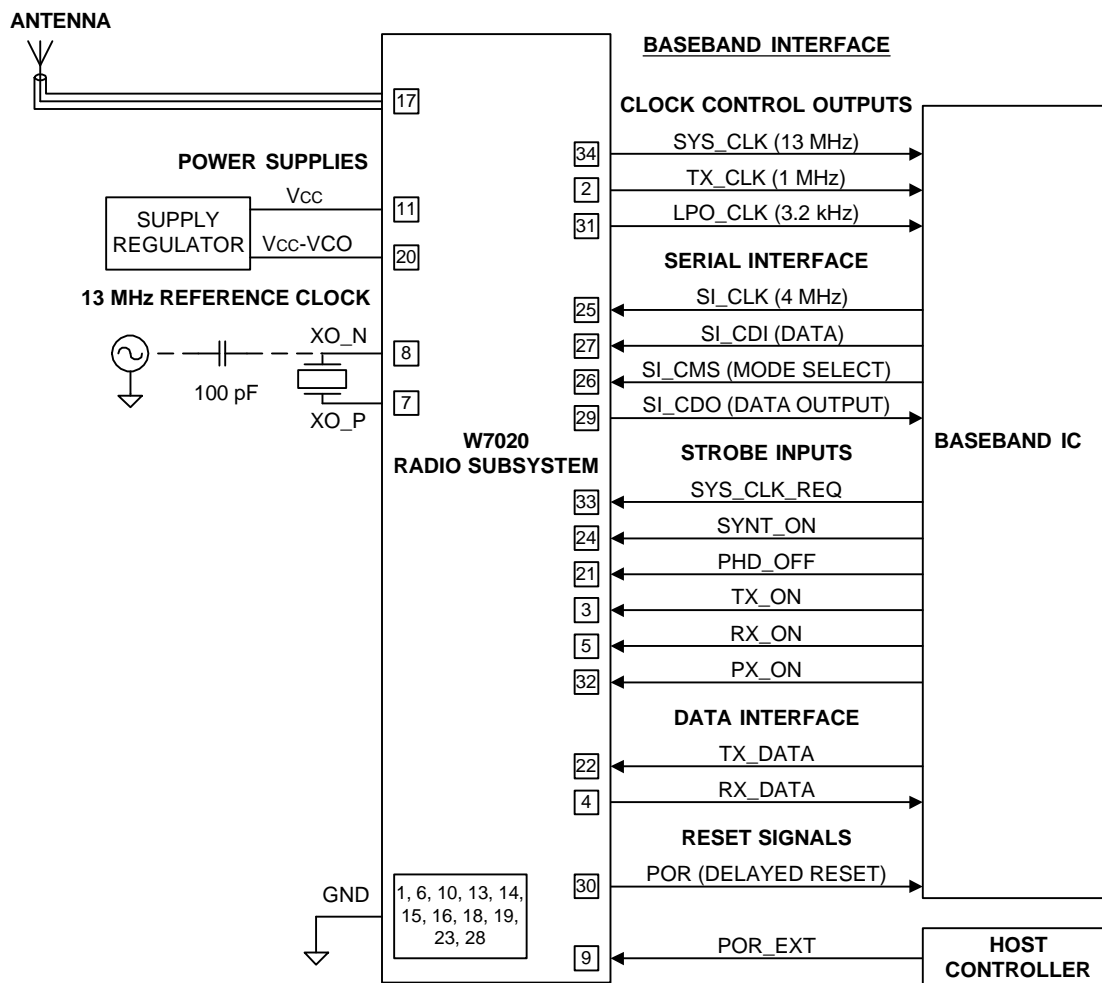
ANTENNA

BASEBAND INTERFACE

17

CLOCK CONTROL OUTPUTS

POWER SUPPLIES

34 SYS_CLK (13 MHz)

2 TX_CLK (1 MHz)

31 LPO_CLK (3.2 kHz)

SUPPLY REGULATOR

Vcc 11

Vcc-VCO 20

SERIAL INTERFACE

13 MHz REFERENCE CLOCK

25 SI_CLK (4 MHz)

XO_N 8

27 SI_CDI (DATA)

26 SI_CMS (MODE SELECT)

100 pF

7 XO_P

29 SI_CDO (DATA OUTPUT)

W7020 RADIO SUBSYSTEM

STROBE INPUTS

BASEBAND IC

33 SYS_CLK_REQ

24 SYNT_ON

21 PHD_OFF

3 TX_ON

5 RX_ON

32 PX_ON

DATA INTERFACE

22 TX_DATA

4 RX_DATA

RESET SIGNALS

GND

1, 6, 10, 13, 14, 15, 16, 18, 19, 23, 28

30 POR (DELAYED RESET)

9 POR_EXT

HOST CONTROLLER